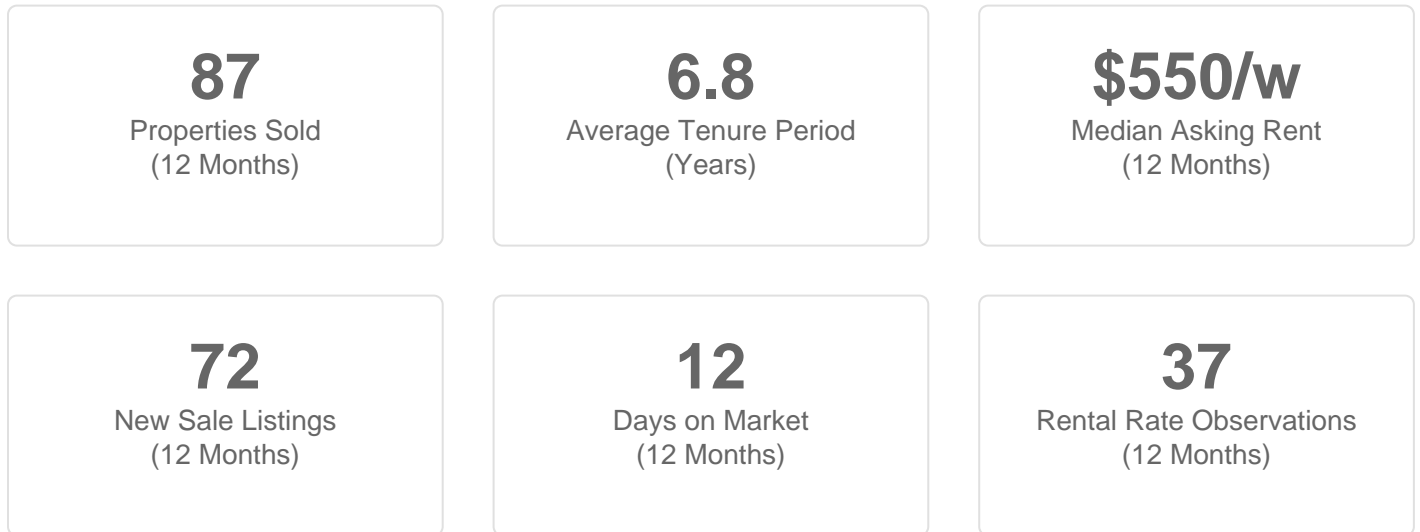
87
Properties Sold
(12 Months)

6.8
Average Tenure Period
(Years)

\$550/w
Median Asking Rent
(12 Months)

72
New Sale Listings
(12 Months)

12
Days on Market
(12 Months)

37
Rental Rate Observations
(12 Months)